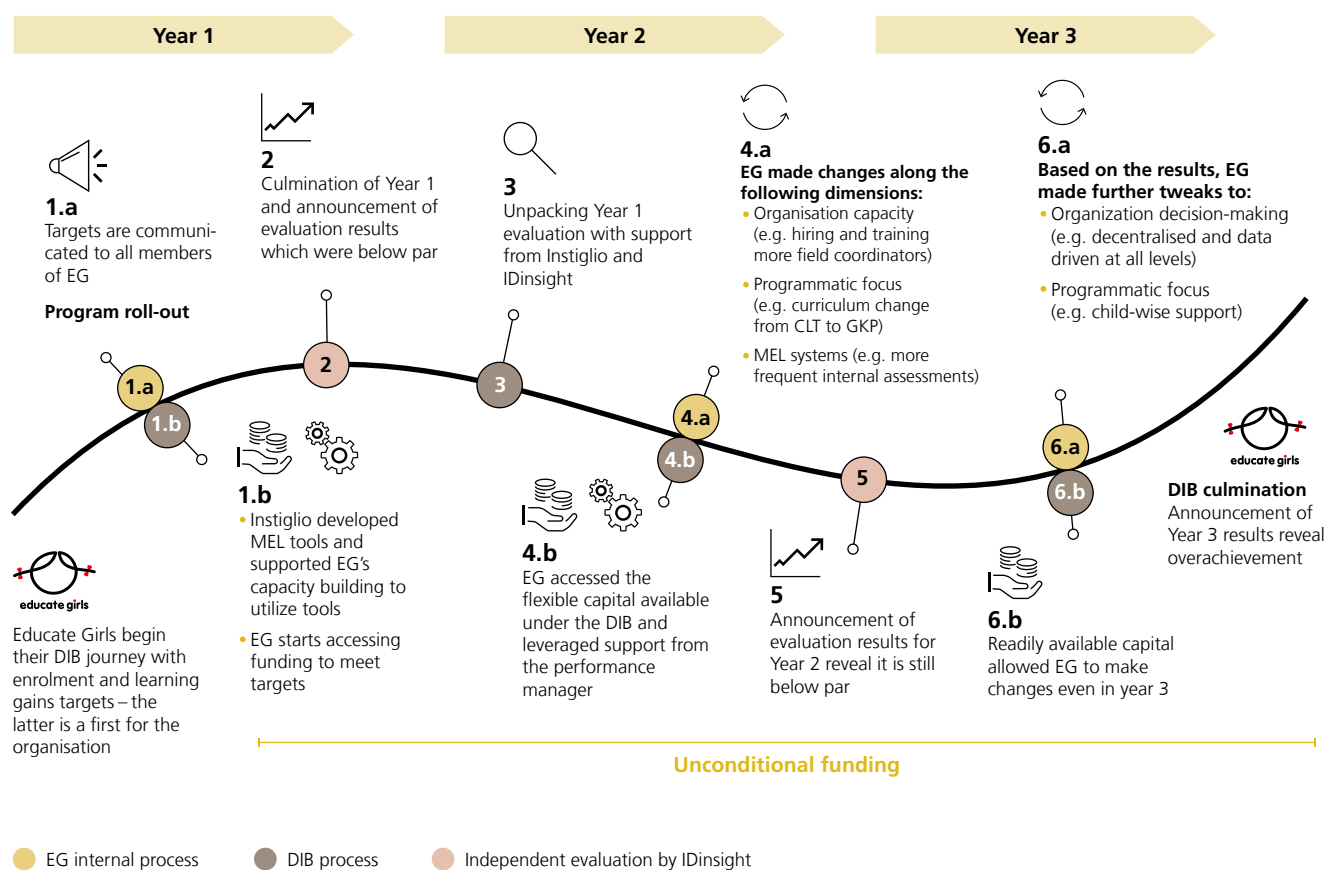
Year 1

Year 2

Year 3

1.a
Targets are communicated to all members of EG

Program roll-out

1.a

1.b

educate girls

Educate Girls begin their DIB journey with enrolment and learning gains targets – the latter is a first for the organisation

2
Culmination of Year 1 and announcement of evaluation results which were below par

2

1.b
• Instiglio developed MEL tools and supported EG's capacity building to utilize tools
• EG starts accessing funding to meet targets

3
Unpacking Year 1 evaluation with support from Instiglio and IDinsight

3

4.a

4.b

4.b
EG accessed the flexible capital available under the DIB and leveraged support from the performance manager

4.a
EG made changes along the following dimensions:
• Organisation capacity (e.g. hiring and training more field coordinators)
• Programmatic focus (e.g. curriculum change from CLT to GKP)
• MEL systems (e.g. more frequent internal assessments)

5

5
Announcement of evaluation results for Year 2 reveal it is still below par

6.a
Based on the results, EG made further tweaks to:
• Organization decision-making (e.g. decentralised and data driven at all levels)
• Programmatic focus (e.g. child-wise support)

6.a

6.b

6.b
Readily available capital allowed EG to make changes even in year 3

educate girls

DIB culmination
Announcement of Year 3 results reveal overachievement

Unconditional funding

EG internal process
DIB process
Independent evaluation by IDinsight